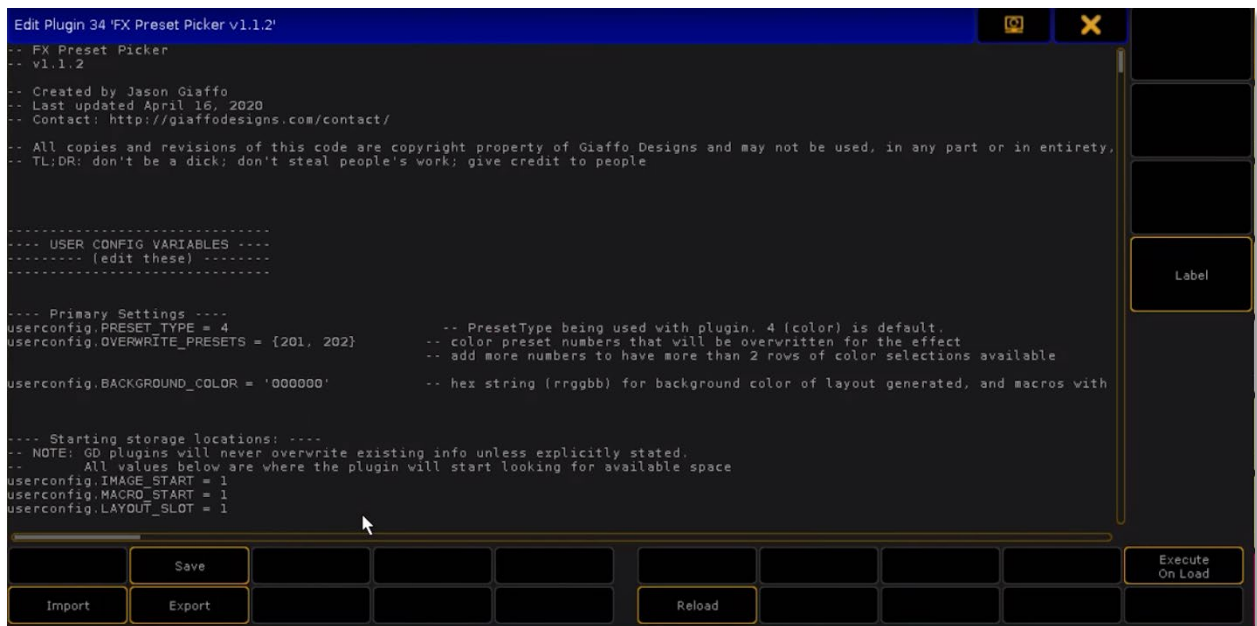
Edit Plugin 34 'FX Preset Picker v1.1.2'

-- FX Preset Picker
-- v1.1.2

-- Created by Jason Giaffo
-- Last updated April 16, 2020
-- Contact: http://giaffodesigns.com/contact/

-- All copies and revisions of this code are copyright property of Giaffo Designs and may not be used, in any part or in entirety,
-- TL;DR: don't be a dick; don't steal people's work; give credit to people

--------------------------------
---- USER CONFIG VARIABLES ----
--------- (edit these) --------
--------------------------------

---- Primary Settings ----
userconfig.PRESET_TYPE = 4 -- PresetType being used with plugin. 4 (color) is default.
userconfig.OVERWRITE_PRESETS = {201, 202} -- color preset numbers that will be overwritten for the effect
-- add more numbers to have more than 2 rows of color selections available

userconfig.BACKGROUND_COLOR = '000000' -- hex string (rrggbb) for background color of layout generated, and macros with

---- Starting storage locations: ----
-- NOTE: GD plugins will never overwrite existing info unless explicitly stated.
-- All values below are where the plugin will start looking for available space
userconfig.IMAGE_START = 1
userconfig.MACRO_START = 1
userconfig.LAYOUT_SLOT = 1

Label

Save

Execute On Load

Import

Export

Reload